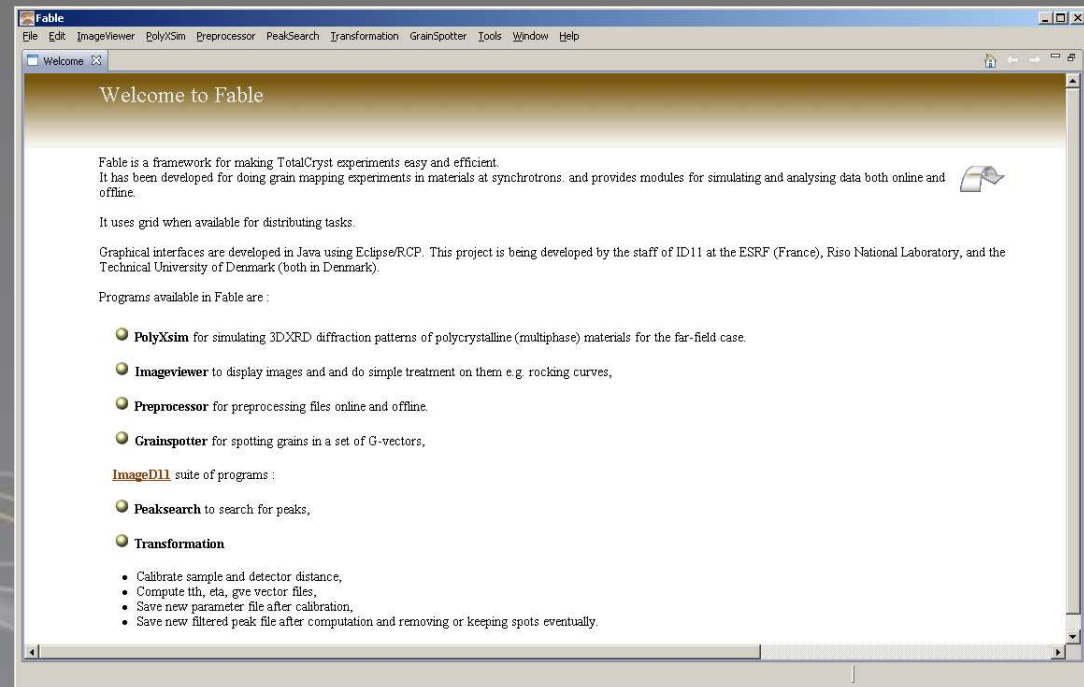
Fable

File Edit ImageViewer PolyXSim Preprocessor PeakSearch Transformation GrainSpotter Tools Window Help

Welcome

Welcome to Fable

Fable is a framework for making TotalCryst experiments easy and efficient.
It has been developed for doing grain mapping experiments in materials at synchrotrons. and provides modules for simulating and analysing data both online and offline.

It uses grid when available for distributing tasks.

Graphical interfaces are developed in Java using Eclipse/RCP. This project is being developed by the staff of ID11 at the ESRF (France), Riso National Laboratory, and the Technical University of Denmark (both in Denmark).

Programs available in Fable are :

PolyXsim for simulating 3DXRD diffraction patterns of polycrystalline (multiphase) materials for the far-field case.

Imageviewer to display images and and do simple treatment on them e.g. rocking curves,

Preprocessor for preprocessing files online and offline.

Grainspotter for spotting grains in a set of G-vectors,

ImageD11 suite of programs :

Peaksearch to search for peaks,

Transformation

- Calibrate sample and detector distance,
- Compute tth, eta, gve vector files,
- Save new parameter file after calibration,
- Save new filtered peak file after computation and removing or keeping spots eventually.